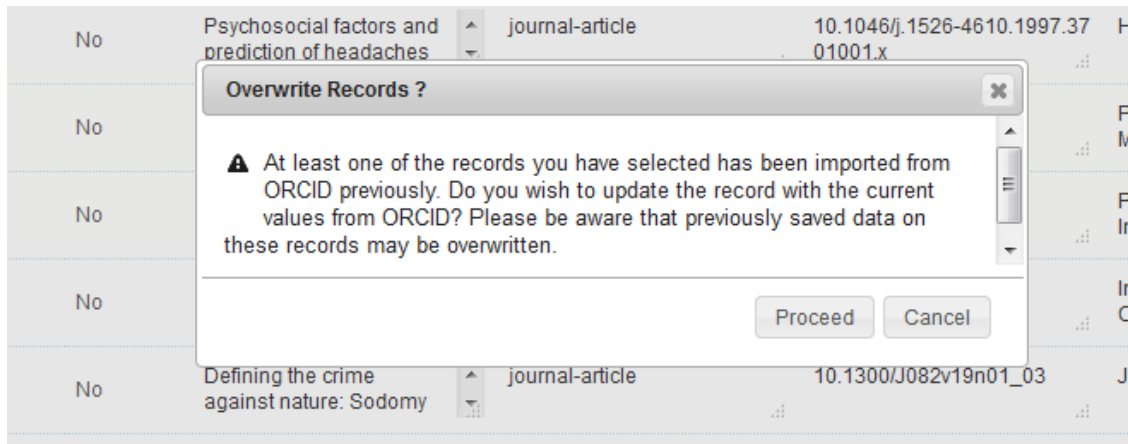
| No | Psychosocial factors and prediction of headaches | journal-article | 10.1046/j.1526-4610.1997.3701001.x | H |
|---|---|---|---|---|
| No | | | | F M |
| No | | | | F In |
| No | | | | In C |
| No | Defining the crime against nature: Sodomy | journal-article | 10.1300/J082v19n01_03 | J |

Overwrite Records ?

At least one of the records you have selected has been imported from ORCID previously. Do you wish to update the record with the current values from ORCID? Please be aware that previously saved data on these records may be overwritten.

Proceed Cancel